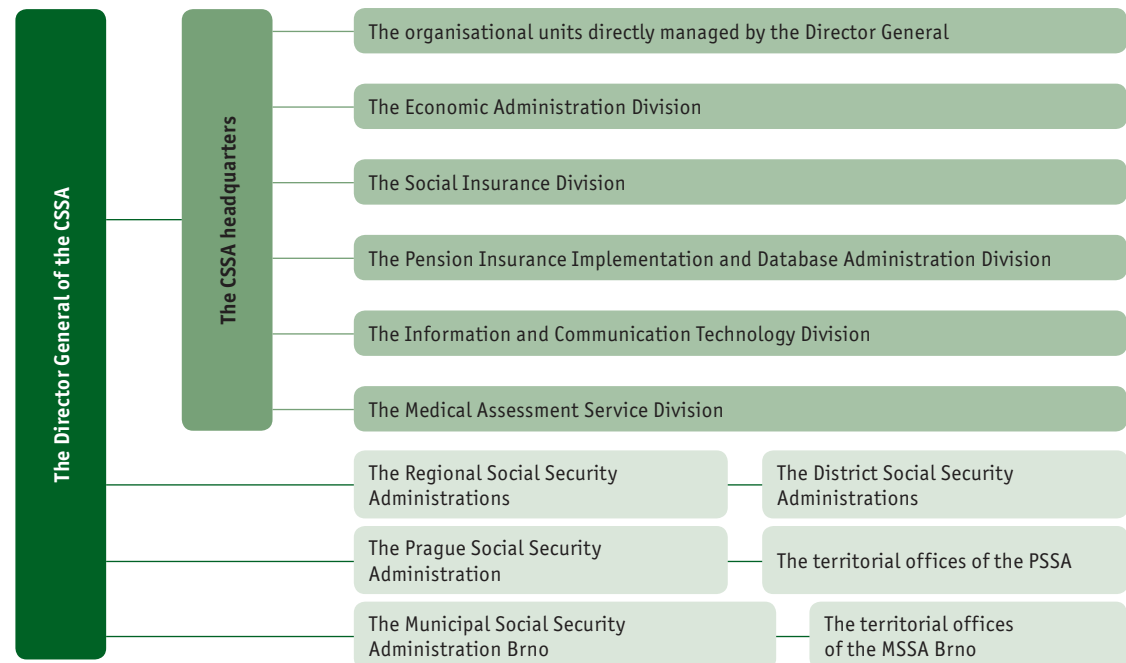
The Director General of the CSSA

The CSSA headquarters

The organisational units directly managed by the Director General

The Economic Administration Division

The Social Insurance Division

The Pension Insurance Implementation and Database Administration Division

The Information and Communication Technology Division

The Medical Assessment Service Division

The Regional Social Security Administrations

The District Social Security Administrations

The Prague Social Security Administration

The territorial offices of the PSSA

The Municipal Social Security Administration Brno

The territorial offices of the MSSA Brno